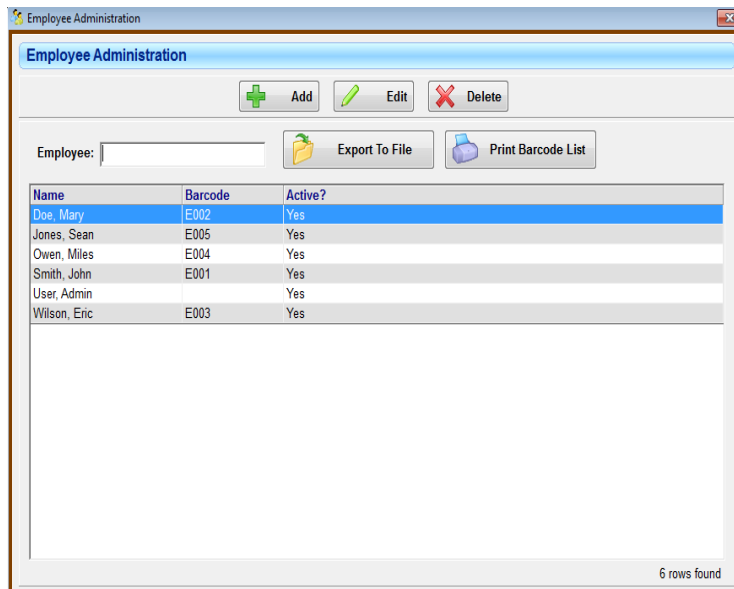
Employee Administration

Employee Administration

Add

Edit

Delete

Employee:

Export To File

Print Barcode List

| Name | Barcode | Active? |
|---|---|---|
| Doe, Mary | E002 | Yes |
| Jones, Sean | E005 | Yes |
| Owen, Miles | E004 | Yes |
| Smith, John | E001 | Yes |
| User, Admin | | Yes |
| Wilson, Eric | E003 | Yes |

6 rows found